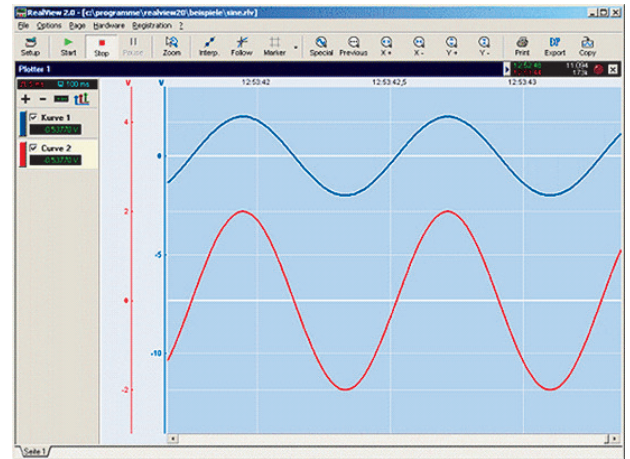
RealView 2.0 - [c:\programme\realview20\beispiele\sine.rlv]

File Options Page Hardware Registration ?

Setup Start Stop Pause Zoom Interp. Follow Marker Special Previous X+ X- Y+ Y- Print Export Copy

Plotter 1

100 ms

Kurve 1
-0,537 V

Curve 2
-0,537 V

V V 12:53:42 12:53:42,5 12:53:43

4
0
2
-5
0
-10
-2

Seite 1